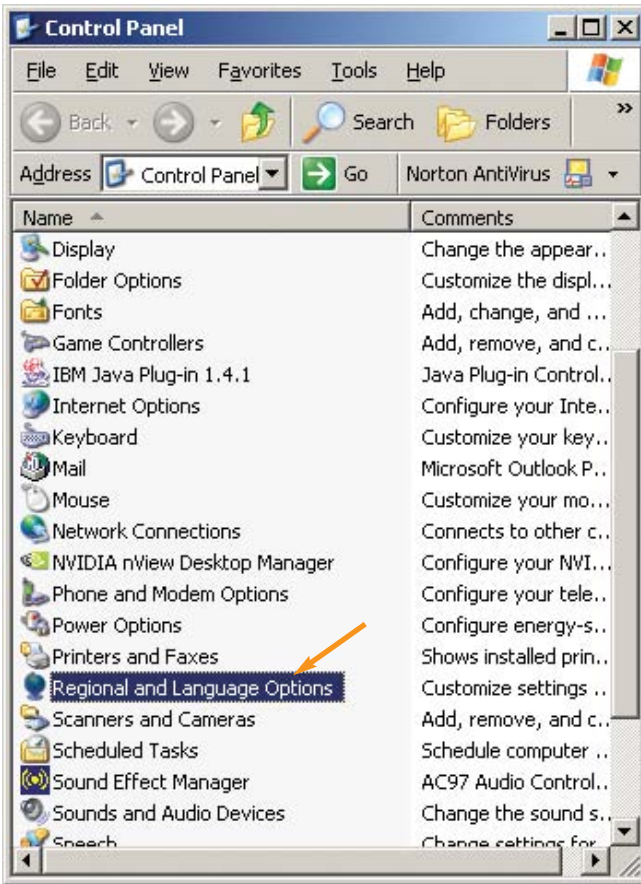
Control Panel

File Edit View Favorites Tools Help

Back Search Folders

Address Control Panel Go Norton AntiVirus

| Name | Comments |
|---|---|
| Display | Change the appear... |
| Folder Options | Customize the displ... |
| Fonts | Add, change, and ... |
| Game Controllers | Add, remove, and c... |
| IBM Java Plug-in 1.4.1 | Java Plug-in Control... |
| Internet Options | Configure your Inte... |
| Keyboard | Customize your key... |
| Mail | Microsoft Outlook P... |
| Mouse | Customize your mo... |
| Network Connections | Connects to other c... |
| NVIDIA nView Desktop Manager | Configure your NVI... |
| Phone and Modem Options | Configure your tele... |
| Power Options | Configure energy-s... |
| Printers and Faxes | Shows installed prin... |
| Regional and Language Options | Customize settings ... |
| Scanners and Cameras | Add, remove, and c... |
| Scheduled Tasks | Schedule computer ... |
| Sound Effect Manager | AC97 Audio Control... |
| Sounds and Audio Devices | Change the sound s... |
| Speech | Change settings for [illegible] |